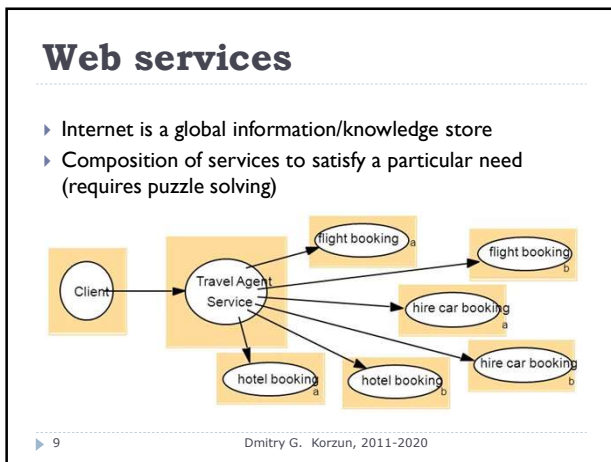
Web services

Internet is a global information/knowledge store

Composition of services to satisfy a particular need (requires puzzle solving)

Client

Travel Agent Service

flight booking a

flight booking b

hire car booking a

hire car booking b

hotel booking a

hotel booking b

9

Dmitry G. Korzun, 2011-2020